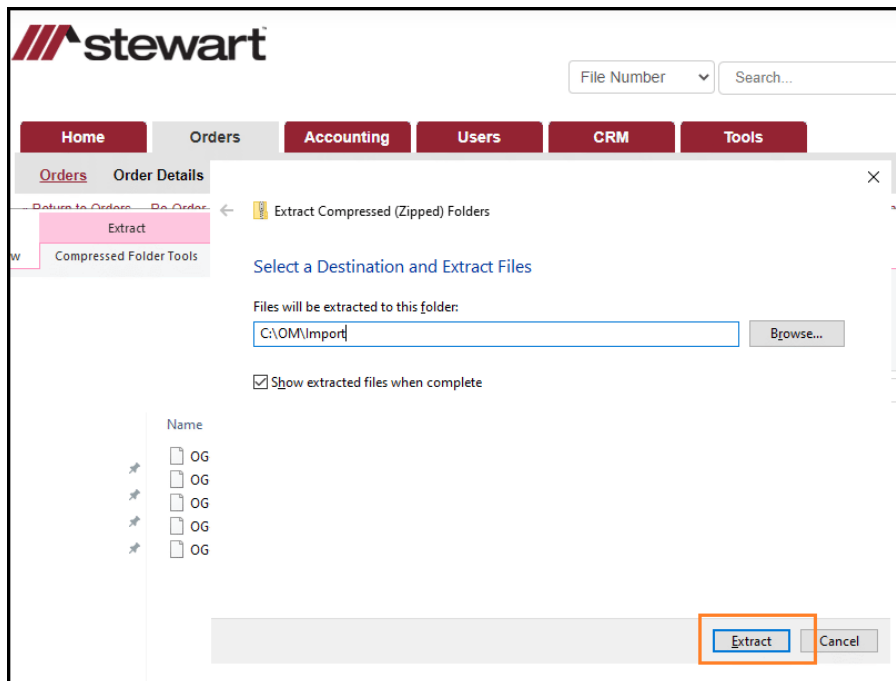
stewart

File Number
Search...

Home
Orders
Accounting
Users
CRM
Tools

Orders
Order Details

Return to Orders
Re-Order

Extract
w
Compressed Folder Tools

Name
OG
OG
OG
OG
OG

×

Extract Compressed (Zipped) Folders

Select a Destination and Extract Files

Files will be extracted to this folder:
C:\OM\Import
Browse...

Show extracted files when complete

Extract
Cancel